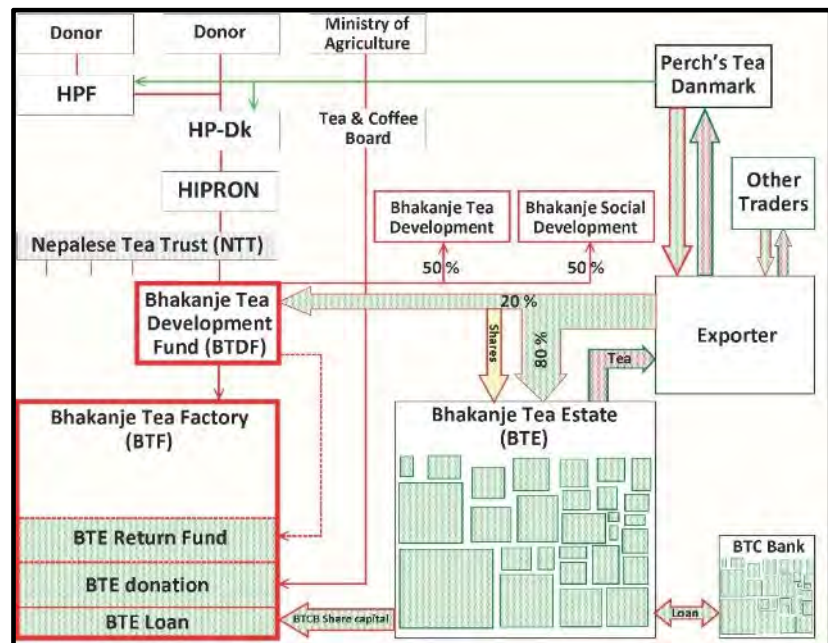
Donor

Donor

Ministry of Agriculture

HPF

Perch's Tea Danmark

HP-Dk

Tea & Coffee Board

HIPRON

Other Traders

Bhakanje Tea Development

Bhakanje Social Development

Nepalese Tea Trust (NTT)

50 %

50 %

20 %

Bhakanje Tea Development Fund (BTDF)

Shares

80 %

Exporter

Tea

Bhakanje Tea Factory (BTF)

Bhakanje Tea Estate (BTE)

BTE Return Fund

BTE donation

BTC Bank

BTE Loan

BTCB Share capital

Loan